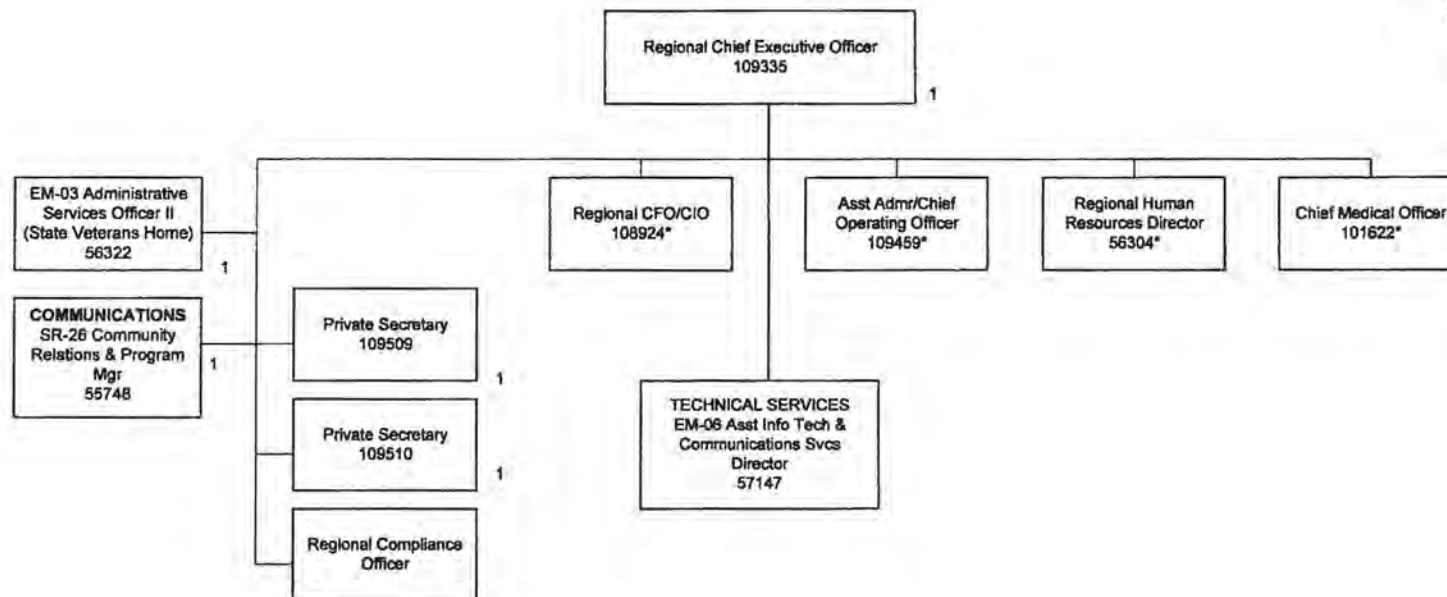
Regional Chief Executive Officer
109335

1

EM-03 Administrative Services Officer II (State Veterans Home)
56322

1

Regional CFO/CIO
108924*

Asst Admr/Chief Operating Officer
109459*

Regional Human Resources Director
56304*

Chief Medical Officer
101622*

COMMUNICATIONS
SR-26 Community Relations & Program Mgr
55748

1

Private Secretary
109509

1

Private Secretary
109510

1

TECHNICAL SERVICES
EM-06 Asst Info Tech & Communications Svcs Director
57147

Regional Compliance Officer